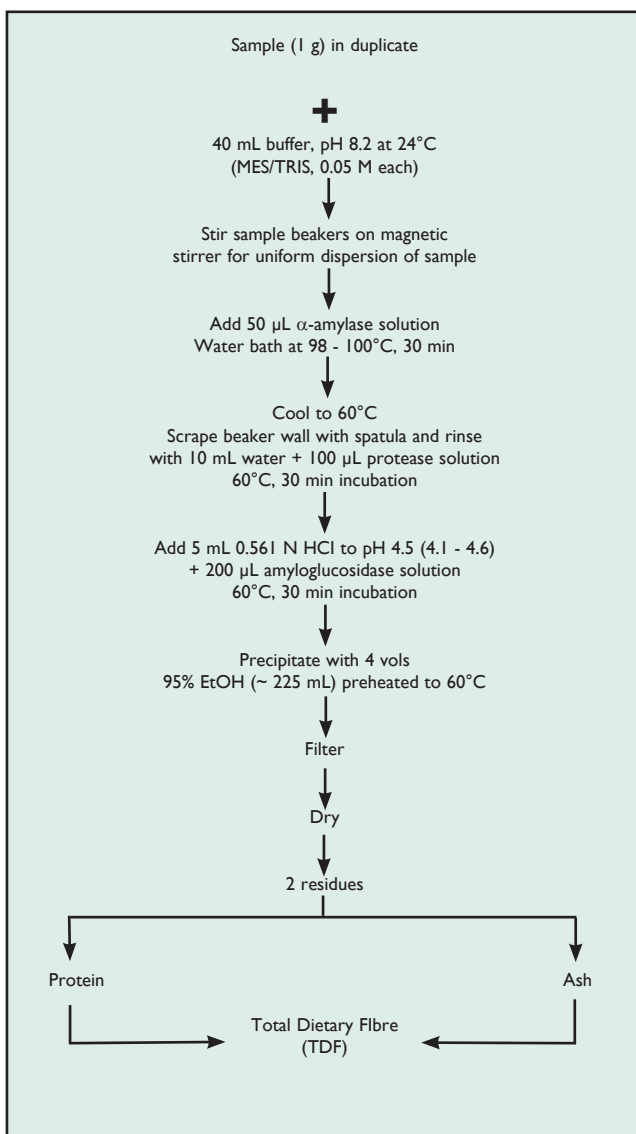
Sample (1 g) in duplicate

40 mL buffer, pH 8.2 at 24°C (MES/TRIS, 0.05 M each)

Stir sample beakers on magnetic stirrer for uniform dispersion of sample

Add 50 μL $\alpha$-amylase solution
Water bath at 98 - 100°C, 30 min

Cool to 60°C
Scrape beaker wall with spatula and rinse with 10 mL water + 100 μL protease solution
60°C, 30 min incubation

Add 5 mL 0.561 N HCl to pH 4.5 (4.1 - 4.6)
+ 200 μL amyloglucosidase solution
60°C, 30 min incubation

Precipitate with 4 vols
95% EtOH (~ 225 mL) preheated to 60°C

Filter

Dry

2 residues

Protein

Ash

Total Dietary FIbre
(TDF)